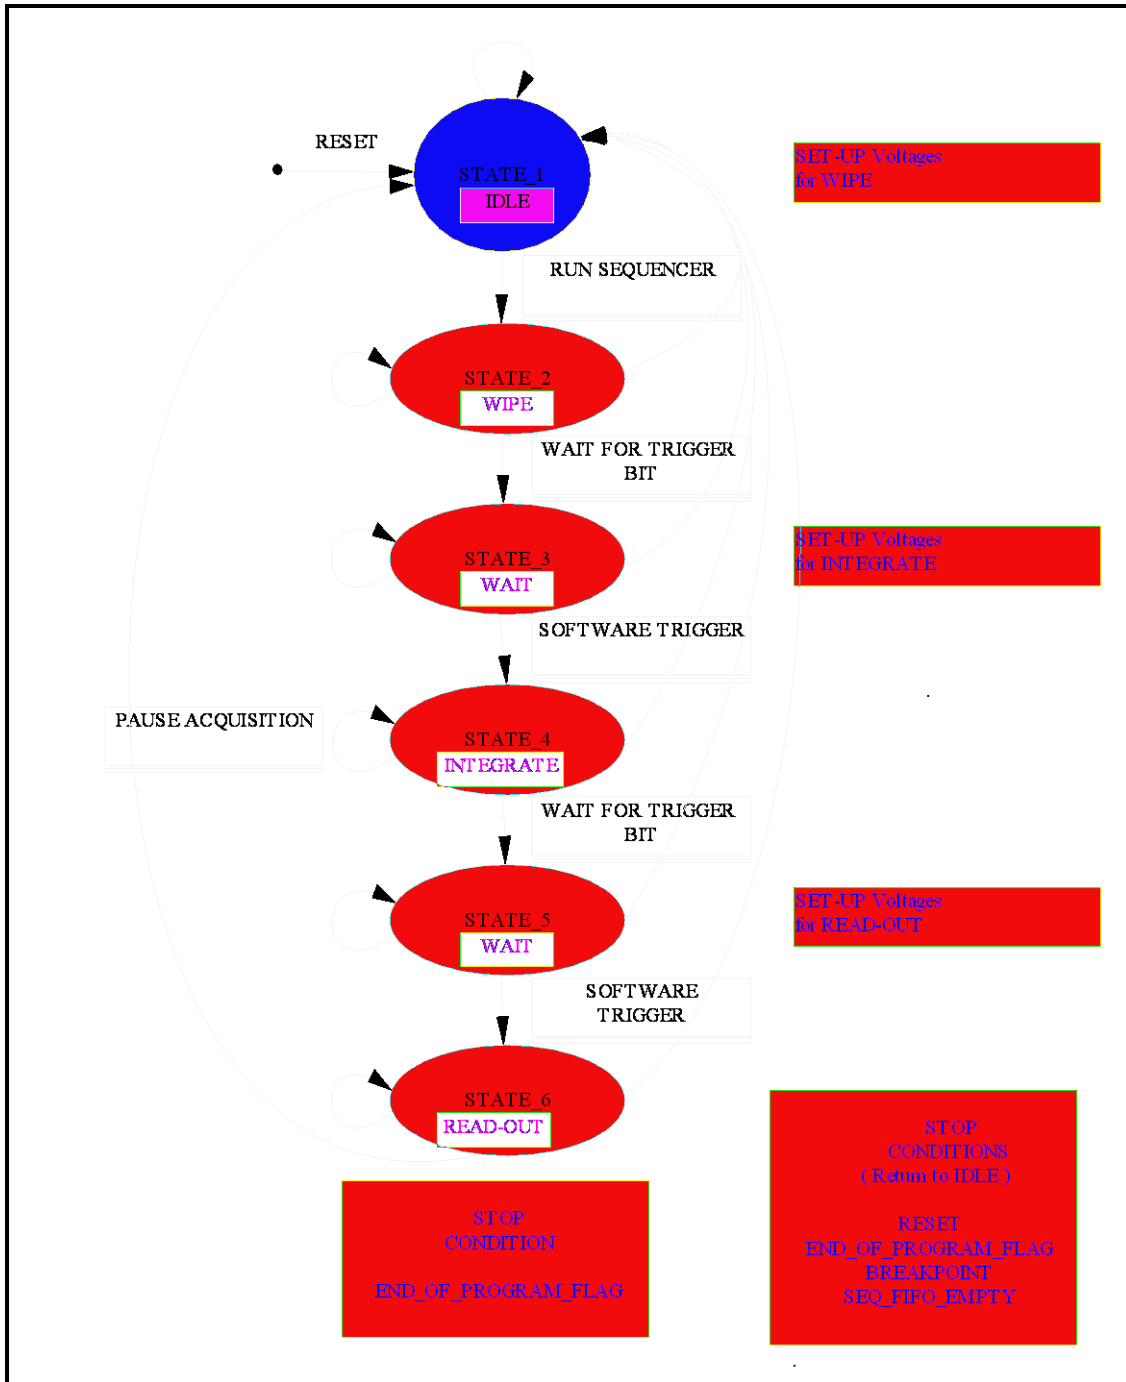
RESET

STATE_1
IDLE

SET-UP Voltages for WIPE

RUN SEQUENCER

STATE_2
WIPE

WAIT FOR TRIGGER BIT

STATE_3
WAIT

SET-UP Voltages for INTEGRATE

SOFTWARE TRIGGER

PAUSE ACQUISITION

STATE_4
INTEGRATE

WAIT FOR TRIGGER BIT

STATE_5
WAIT

SET-UP Voltages for READ-OUT

SOFTWARE TRIGGER

STATE_6
READ-OUT

STOP CONDITION

END_OF_PROGRAM_FLAG

STOP CONDITIONS ( Return to IDLE )

RESET
END_OF_PROGRAM_FLAG
BREAKPOINT
SEQ_FIFO_EMPTY